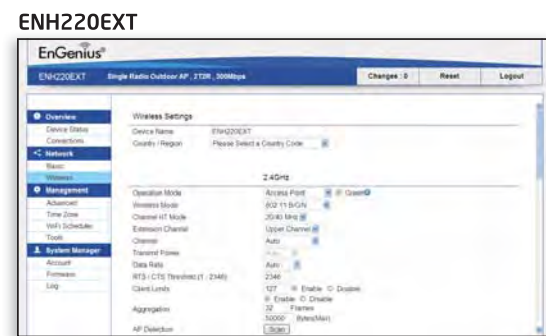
ENH220EXT

EnGenius®

ENH220EXT Single Radio Outdoor AP , 2T2R , 300Mbps

Changes : 0 Reset Logout

Overview
Device Status
Connections
Network
Basic
Wireless
Management
Advanced
Time Zone
WiFi Scheduler
Tools
System Manager
Account
Firmware
Log

Wireless Settings
Device Name ENH220EXT
Country / Region Please Select a Country Code

2.4GHz

Operation Mode Access Point Green
Wireless Mode 802.11 B/G/N
Channel HT Mode 20/40 MHz
Extension Channel Upper Channel
Channel Auto
Transmit Power Auto
Data Rate Auto
RTS / CTS Threshold (1 - 2346) 2346
Client Limits 127 Enable Disable
Aggregation Enable Disable
32 Frames
50000 (Bytes(Max))
AP Detection Scan